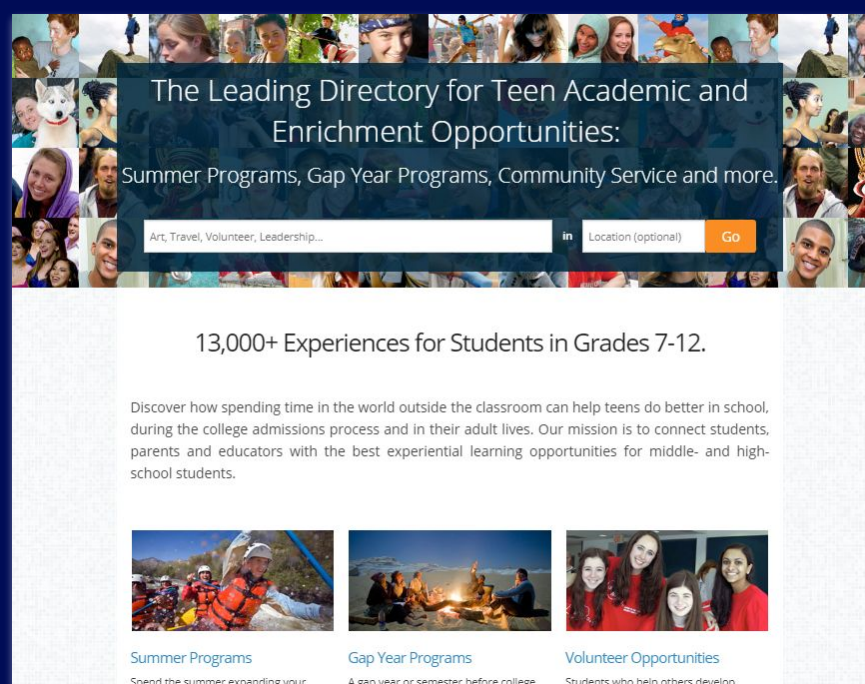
The Leading Directory for Teen Academic and Enrichment Opportunities:

Summer Programs, Gap Year Programs, Community Service and more.

Art, Travel, Volunteer, Leadership...

in

Location (optional)

Go

13,000+ Experiences for Students in Grades 7-12.

Discover how spending time in the world outside the classroom can help teens do better in school, during the college admissions process and in their adult lives. Our mission is to connect students, parents and educators with the best experiential learning opportunities for middle- and high-school students.

Summer Programs

Spend the summer expanding your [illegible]

Gap Year Programs

A gap year or semester before college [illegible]

Volunteer Opportunities

Students who help others develop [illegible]